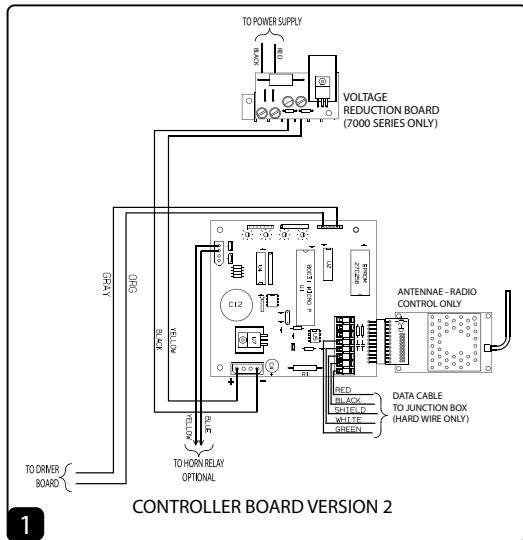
TO POWER SUPPLY

BLACK

RED

VOLTAGE REDUCTION BOARD (7000 SERIES ONLY)

GRAY

ORG

BLACK

YELLOW

U4

C12

U1

U2

EPROM 27C256

ANTENNAE - RADIO CONTROL ONLY

+

-

R1

BLUE

YELLOW

RED

BLACK

SHIELD

WHITE

GREEN

DATA CABLE TO JUNCTION BOX (HARD WIRE ONLY)

TO DRIVER BOARD

TO HORN RELAY OPTIONAL

CONTROLLER BOARD VERSION 2

1